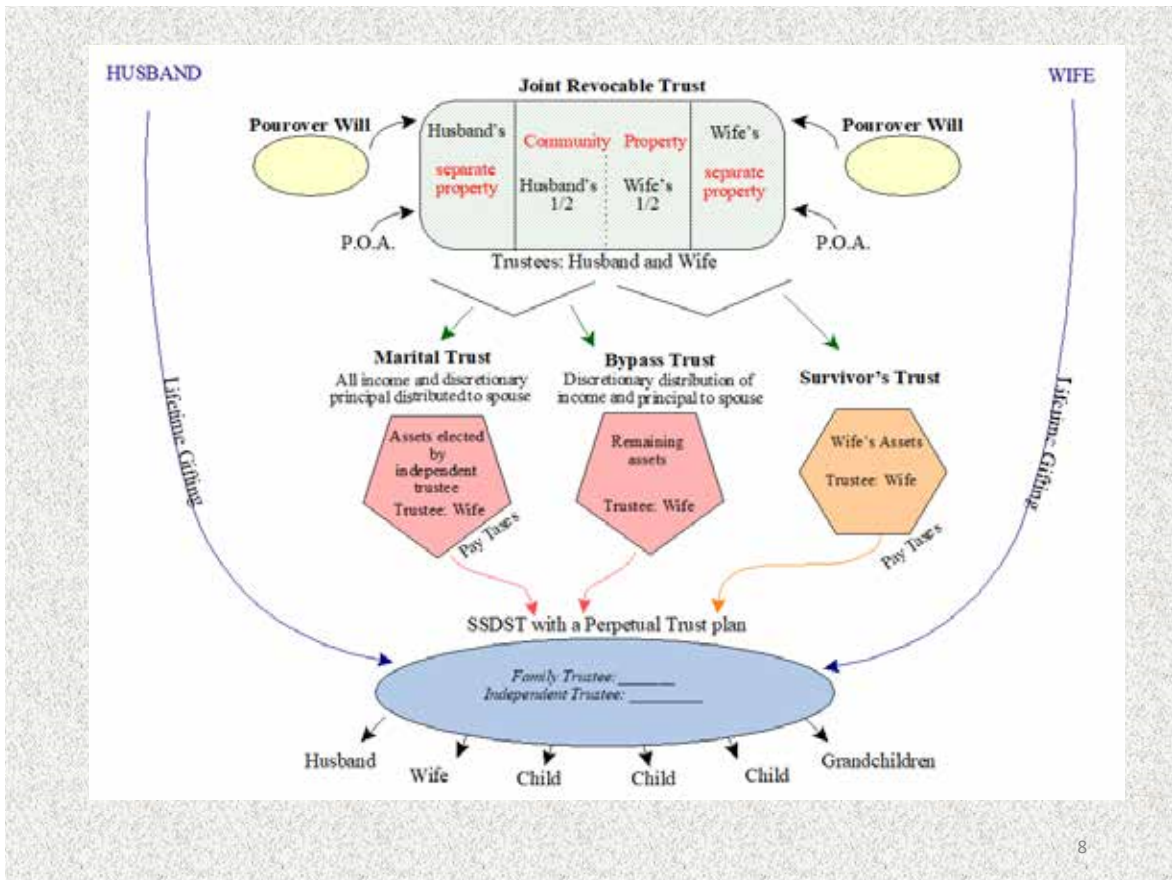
HUSBAND

WIFE

Joint Revocable Trust

Pourover Will

Pourover Will

Husband's separate property

Community Property

Husband's 1/2

Wife's 1/2

Wife's separate property

P.O.A.

P.O.A.

Trustees: Husband and Wife

Lifetime Gifting

Lifetime Gifting

Marital Trust
All income and discretionary principal distributed to spouse

Bypass Trust
Discretionary distribution of income and principal to spouse

Survivor's Trust

Assets elected by independent trustee
Trustee: Wife

Remaining assets
Trustee: Wife

Wife's Assets
Trustee: Wife

Pay Taxes

Pay Taxes

SSDST with a Perpetual Trust plan

Family Trustee: ______
Independent Trustee: ________

Husband

Wife

Child

Child

Child

Grandchildren

8